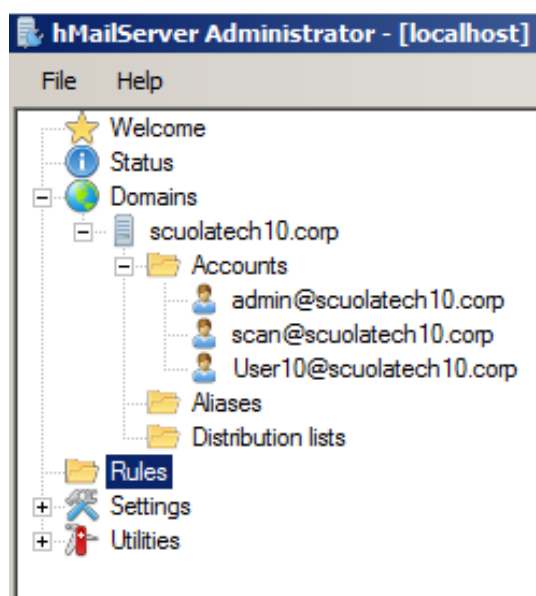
hMailServer Administrator - [localhost]

File Help

Welcome
Status
Domains
scuolatech10.corp
Accounts
admin@scuolatech10.corp
scan@scuolatech10.corp
User10@scuolatech10.corp
Aliases
Distribution lists
Rules
Settings
Utilities